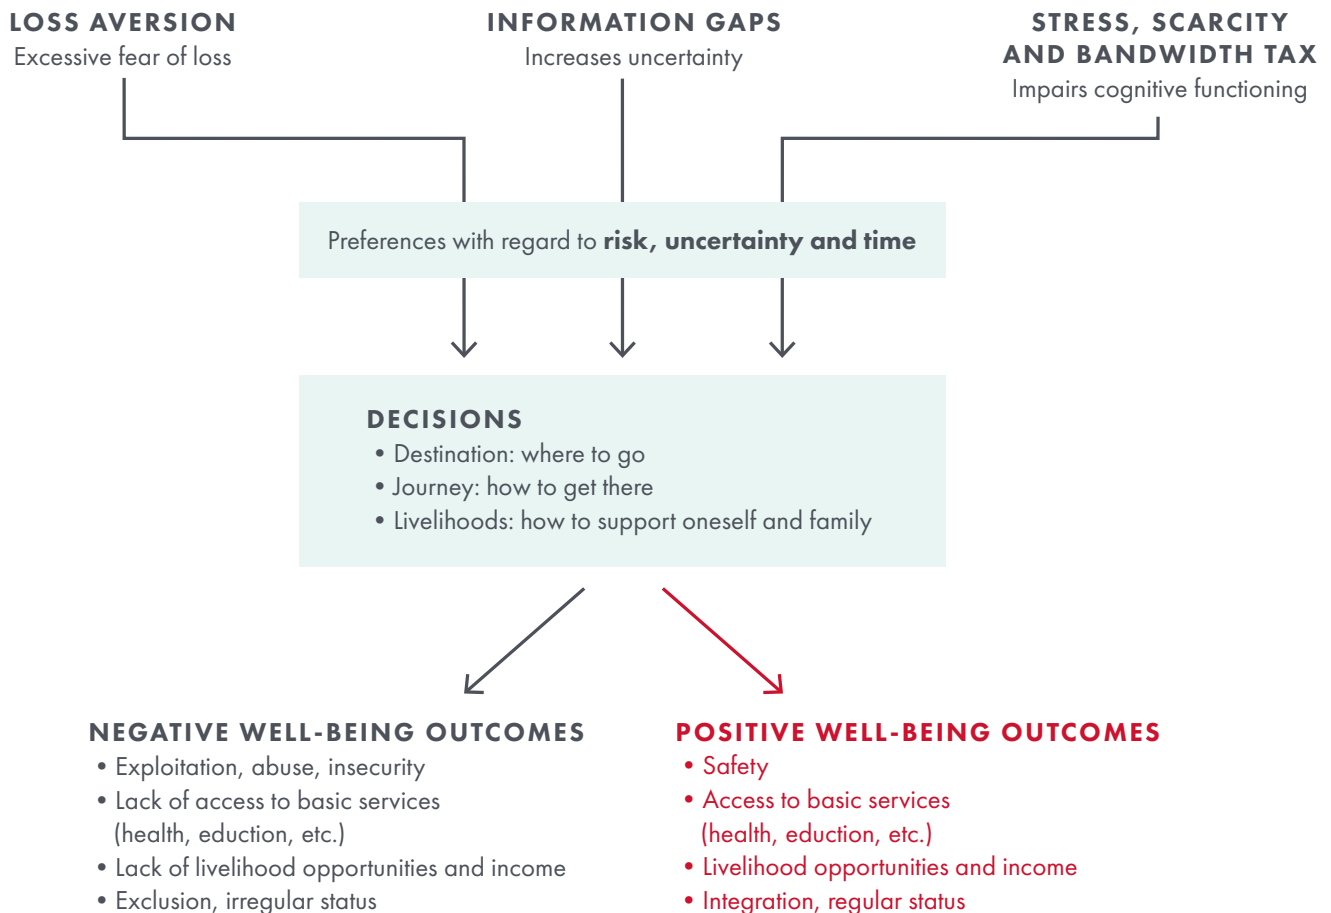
LOSS AVERSION
Excessive fear of loss

INFORMATION GAPS
Increases uncertainty

STRESS, SCARCITY AND BANDWIDTH TAX
Impairs cognitive functioning

Preferences with regard to **risk, uncertainty and time**

DECISIONS
• Destination: where to go
• Journey: how to get there
• Livelihoods: how to support oneself and family

NEGATIVE WELL-BEING OUTCOMES
• Exploitation, abuse, insecurity
• Lack of access to basic services (health, eduction, etc.)
• Lack of livelihood opportunities and income
• Exclusion, irregular status

POSITIVE WELL-BEING OUTCOMES
• Safety
• Access to basic services (health, eduction, etc.)
• Livelihood opportunities and income
• Integration, regular status